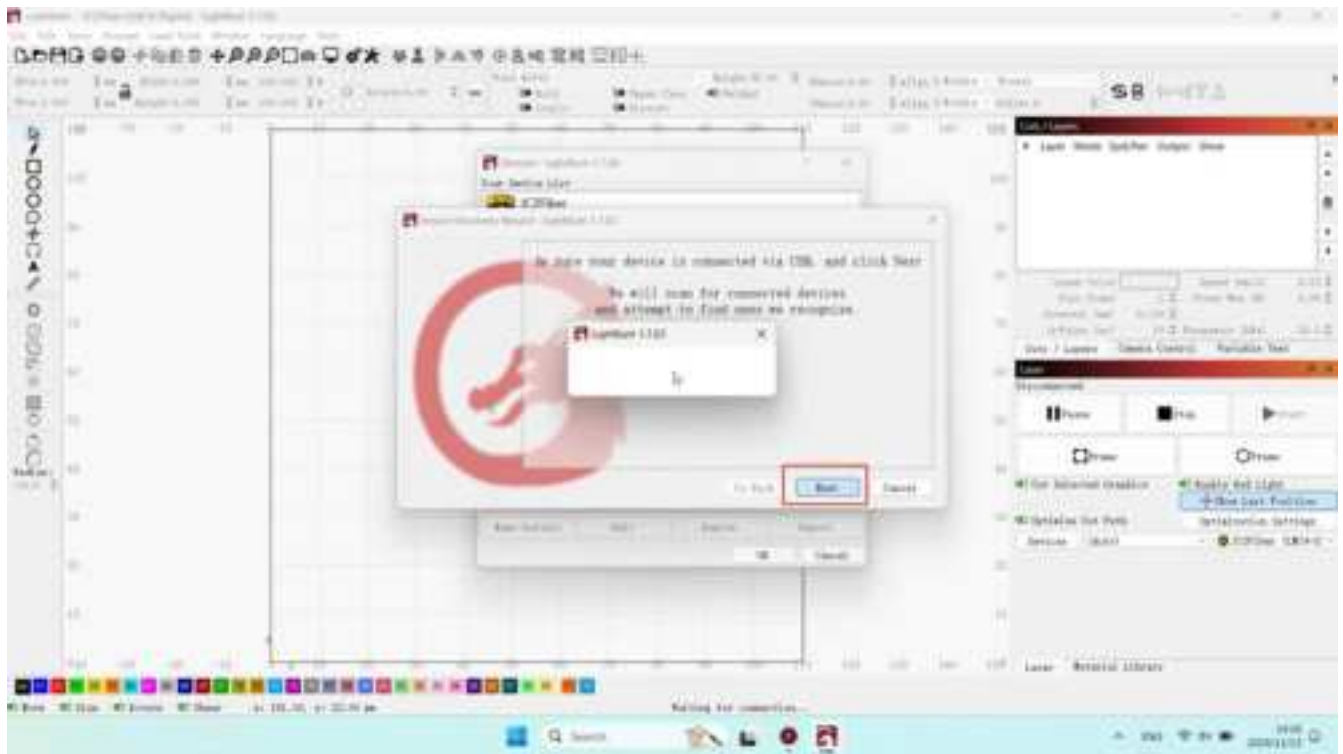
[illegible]

Your Device List

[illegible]

Be sure your device is connected via USB, and click Next

We will scan for connected devices and attempt to find ones we recognize

LightBurn 1.1.03

Next

Cancel

Cuts / Layers

Laser

Pause

Stop

Start

Frame

Frame

Laser

Material Library

Waiting for connection...

Search